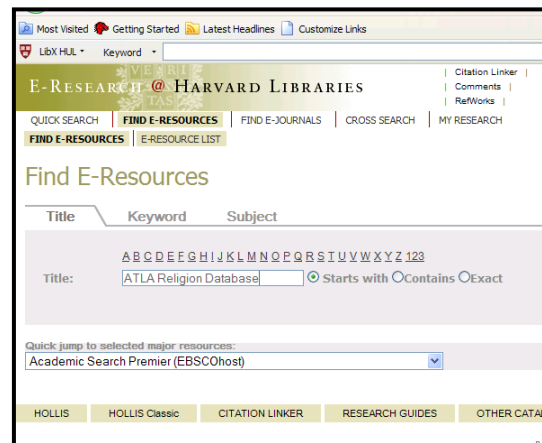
Most Visited Getting Started Latest Headlines Customize Links

LibX HUL · Keyword ·

VE RI TAS

E-RESEARCH @ HARVARD LIBRARIES

| Citation Linker |
| Comments |
| RefWorks |

QUICK SEARCH | FIND E-RESOURCES | FIND E-JOURNALS | CROSS SEARCH | MY RESEARCH

FIND E-RESOURCES | E-RESOURCE LIST

Find E-Resources

Title Keyword Subject

A B C D E F G H I J K L M N O P Q R S T U V W X Y Z 123

Title: ATLA Religion Database Starts with Contains Exact

Quick jump to selected major resources:

Academic Search Premier (EBSCOhost)

HOLLIS | HOLLIS Classic | CITATION LINKER | RESEARCH GUIDES | OTHER CATA